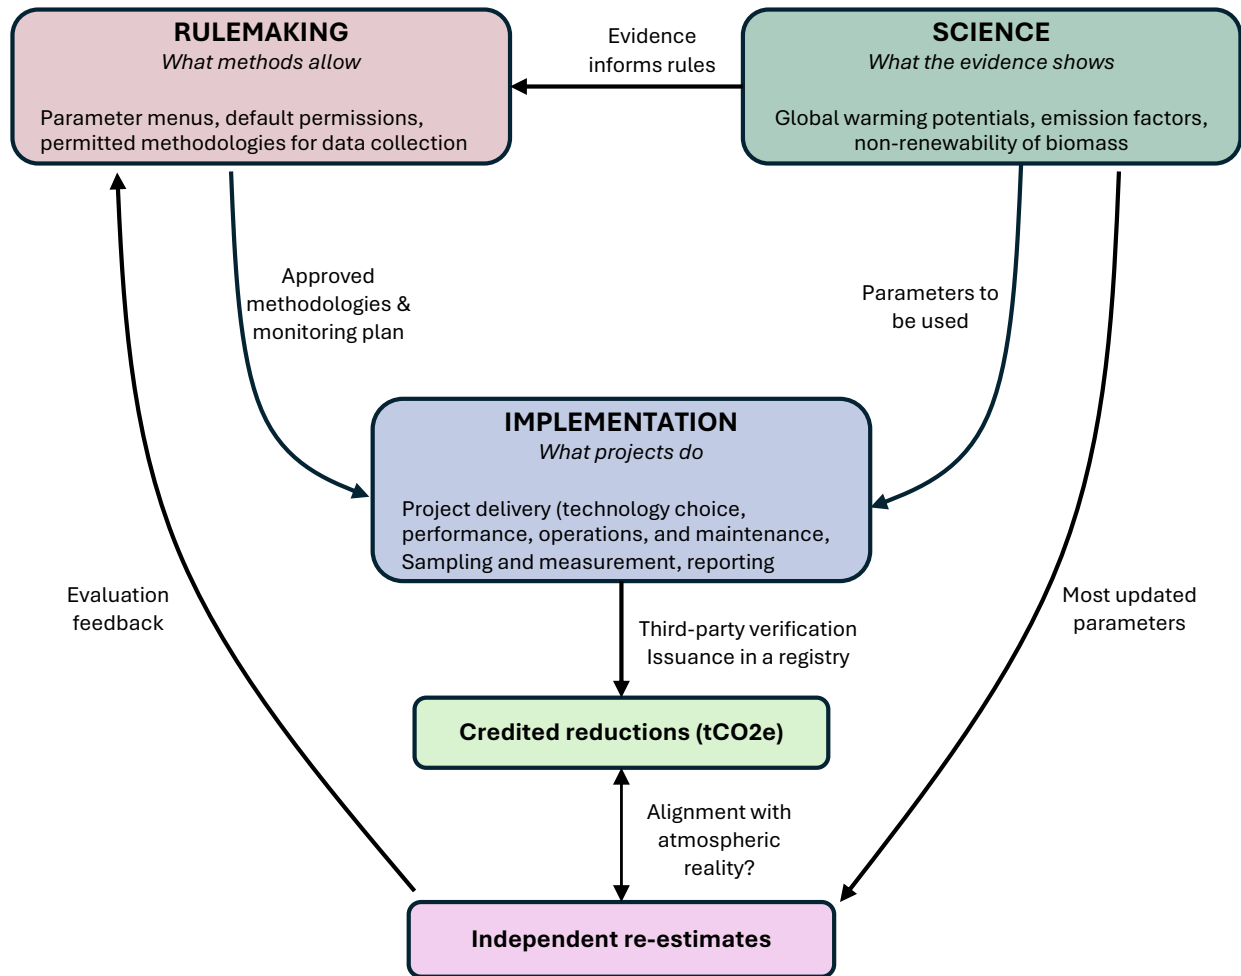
RULEMAKING
What methods allow

Parameter menus, default permissions, permitted methodologies for data collection

Evidence informs rules

SCIENCE
What the evidence shows

Global warming potentials, emission factors, non-renewability of biomass

Approved methodologies & monitoring plan

Parameters to be used

IMPLEMENTATION
What projects do

Project delivery (technology choice, performance, operations, and maintenance, Sampling and measurement, reporting

Evaluation feedback

Most updated parameters

Third-party verification
Issuance in a registry

Credited reductions (tCO2e)

Alignment with atmospheric reality?

Independent re-estimates